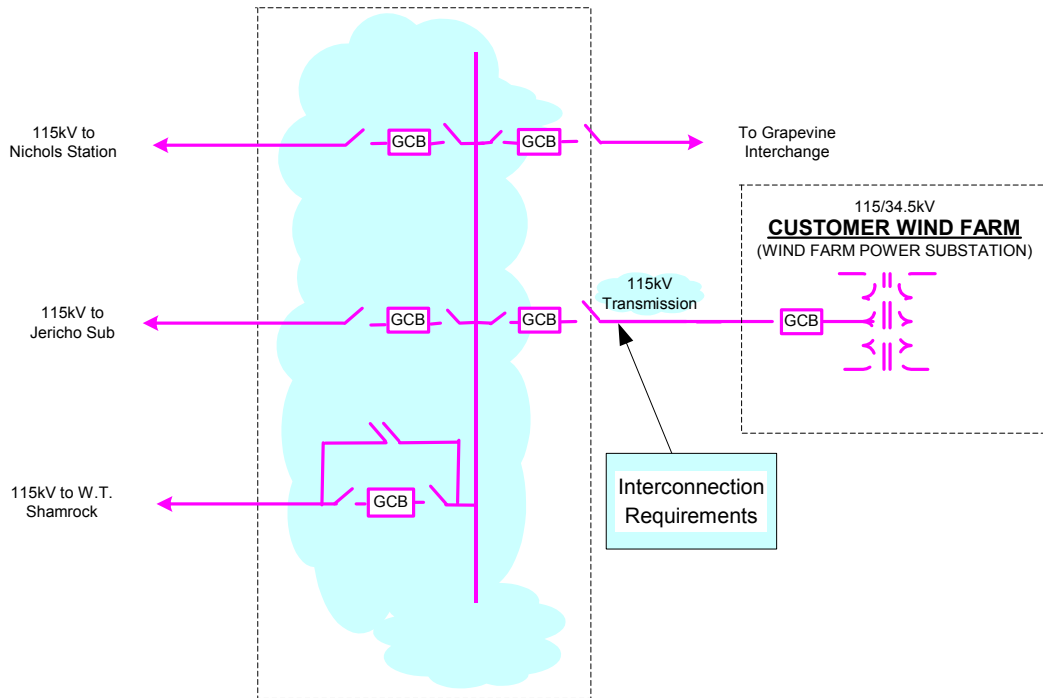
115kV to Nichols Station

GCB

GCB

To Grapevine Interchange

115/34.5kV
CUSTOMER WIND FARM
(WIND FARM POWER SUBSTATION)

115kV to Jericho Sub

GCB

GCB

115kV Transmission

GCB

115kV to W.T. Shamrock

GCB

Interconnection Requirements